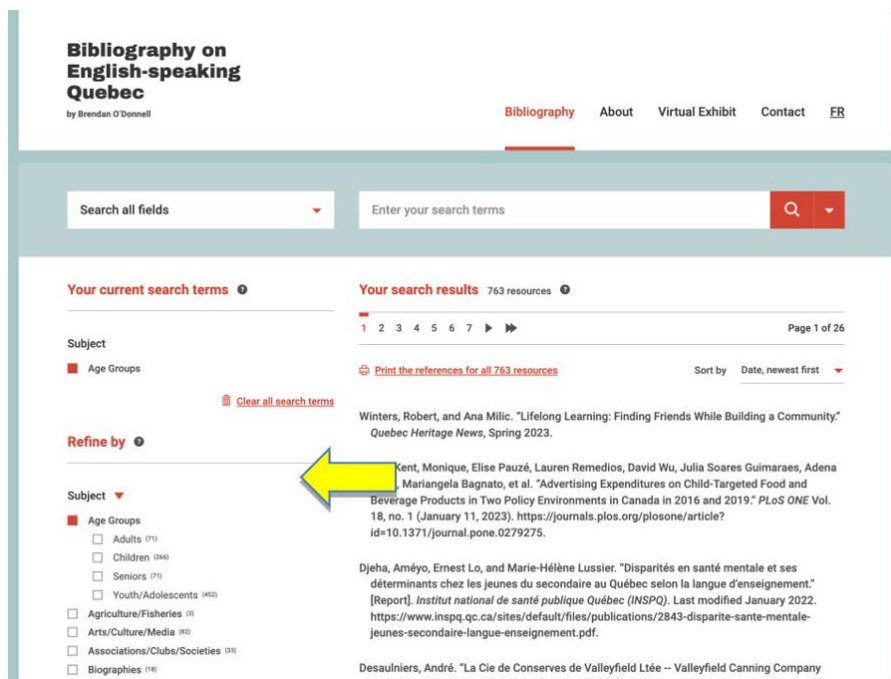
Bibliography on English-speaking Quebec
by Brendan O'Donnell

Bibliography About Virtual Exhibit Contact FR

Search all fields

Enter your search terms

Your current search terms

Subject

Age Groups

Clear all search terms

Refine by

Subject

Age Groups
Adults (71)
Children (266)
Seniors (71)
Youth/Adolescents (452)
Agriculture/Fisheries (3)
Arts/Culture/Media (82)
Associations/Clubs/Societies (33)
Biographies (18)

Your search results 763 resources

1 2 3 4 5 6 7

Page 1 of 26

Print the references for all 763 resources

Sort by Date, newest first

Winters, Robert, and Ana Milic. "Lifelong Learning: Finding Friends While Building a Community." Quebec Heritage News, Spring 2023.

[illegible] Kent, Monique, Elise Pauzé, Lauren Remedios, David Wu, Julia Soares Guimaraes, Adena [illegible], Mariangela Bagnato, et al. "Advertising Expenditures on Child-Targeted Food and Beverage Products in Two Policy Environments in Canada in 2016 and 2019." PLoS ONE Vol. 18, no. 1 (January 11, 2023). https://journals.plos.org/plosone/article?id=10.1371/journal.pone.0279275.

Djeha, Améyo, Ernest Lo, and Marie-Hélène Lussier. "Disparités en santé mentale et ses déterminants chez les jeunes du secondaire au Québec selon la langue d'enseignement." [Report]. Institut national de santé publique Québec (INSPQ). Last modified January 2022. https://www.inspq.qc.ca/sites/default/files/publications/2843-disparite-sante-mentale-jeunes-secondaire-langue-enseignement.pdf.

Desaulniers, André. "La Cie de Conserves de Valleyfield Ltée -- Valleyfield Canning Company